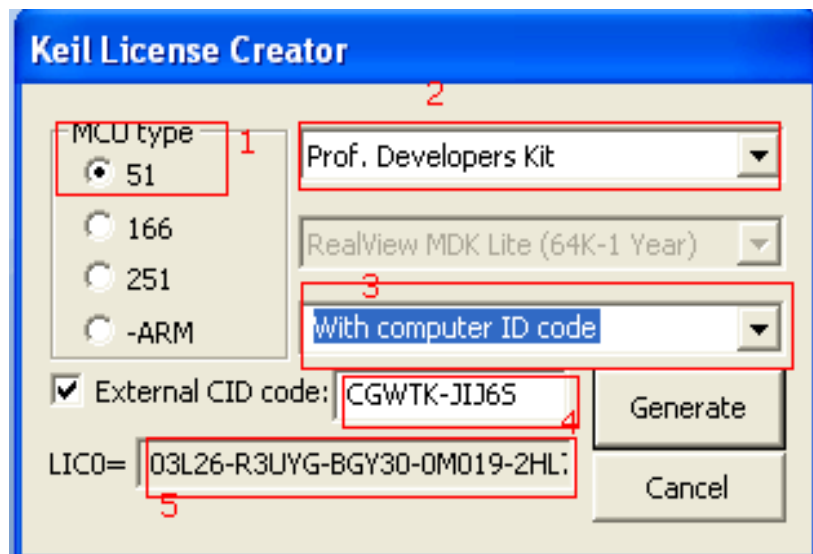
Keil License Creator

MCU type
51
166
251
-ARM

1

2

Prof. Developers Kit

RealView MDK Lite (64K-1 Year)

3

With computer ID code

External CID code: CGWTK-JIJ6S

4

Generate

LIC0= 03L26-R3UYG-BGY30-0M019-2HL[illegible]

5

Cancel